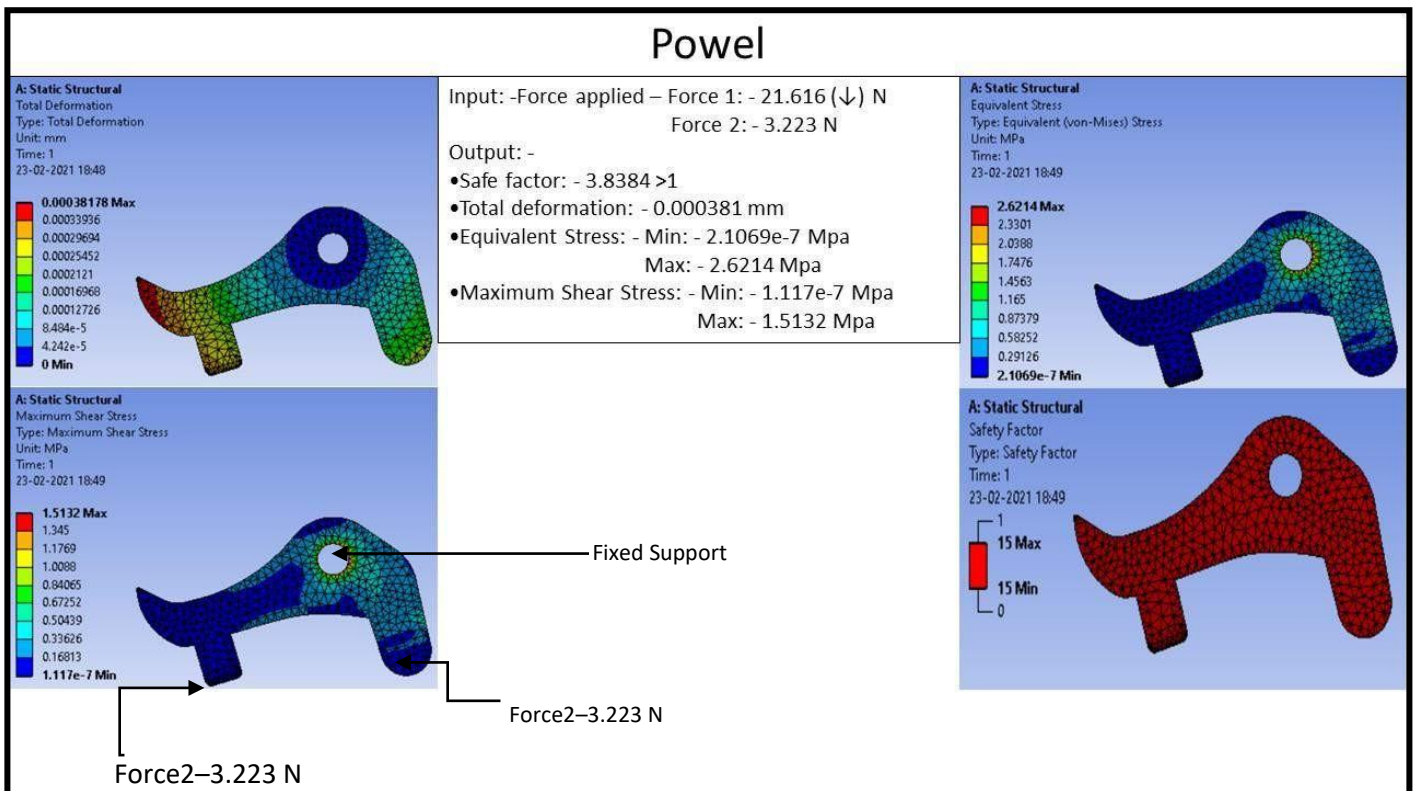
Powel

A: Static Structural
Total Deformation
Type: Total Deformation
Unit: mm
Time: 1
23-02-2021 18:48

0.00038178 Max
0.00033936
0.00029694
0.00025452
0.0002121
0.00016968
0.00012726
8.484e-5
4.242e-5
0 Min

Input: -Force applied – Force 1: - 21.616 (↓) N
Force 2: - 3.223 N
Output: -
•Safe factor: - 3.8384 >1
•Total deformation: - 0.000381 mm
•Equivalent Stress: - Min: - 2.1069e-7 Mpa
Max: - 2.6214 Mpa
•Maximum Shear Stress: - Min: - 1.117e-7 Mpa
Max: - 1.5132 Mpa

A: Static Structural
Equivalent Stress
Type: Equivalent (von-Mises) Stress
Unit: MPa
Time: 1
23-02-2021 18:49

2.6214 Max
2.3301
2.0388
1.7476
1.4563
1.165
0.87379
0.58252
0.29126
2.1069e-7 Min

A: Static Structural
Maximum Shear Stress
Type: Maximum Shear Stress
Unit: MPa
Time: 1
23-02-2021 18:49

1.5132 Max
1.345
1.1769
1.0088
0.84065
0.67252
0.50439
0.33626
0.16813
1.117e-7 Min

Fixed Support

A: Static Structural
Safety Factor
Type: Safety Factor
Time: 1
23-02-2021 18:49

1
15 Max
15 Min
0

Force2–3.223 N

Force2–3.223 N